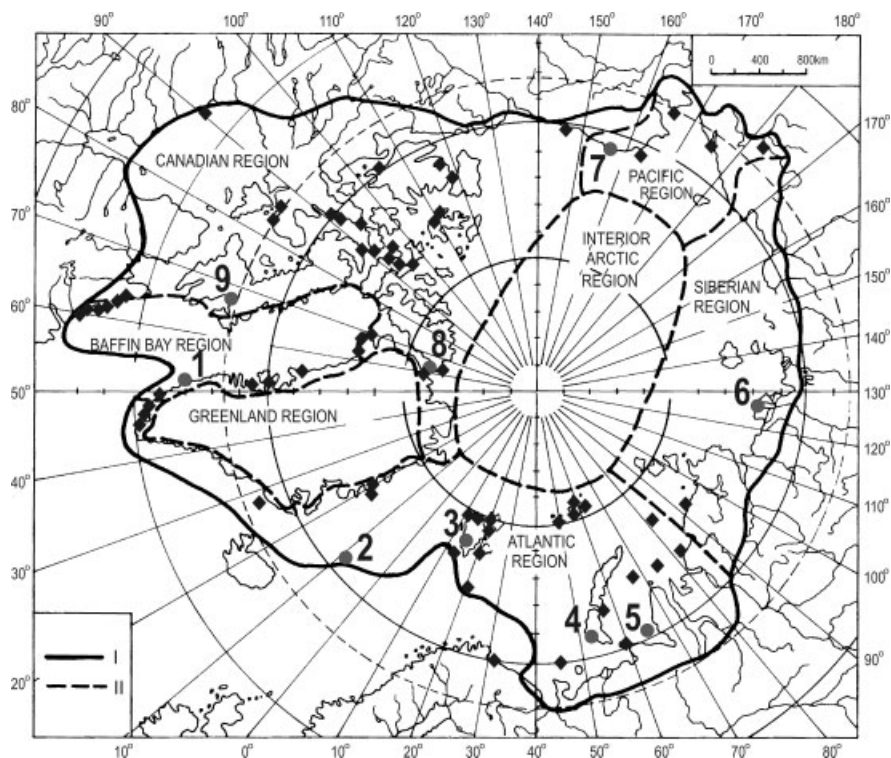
90° 100° 110° 120° 130° 140° 150° 160° 170° 180°

0 400 800km

80°
70°
60°
50°
40°
30°
20°

170°
160°
150°
140°
130°
120°
110°
100°
90°

CANADIAN REGION

PACIFIC REGION

INTERIOR ARCTIC REGION

SIBERIAN REGION

BAFFIN BAY REGION

GREENLAND REGION

ATLANTIC REGION

1
2
3
4
5
6
7
8
9

I
II

10° 0° 10° 20° 30° 40° 50° 60° 70° 80°